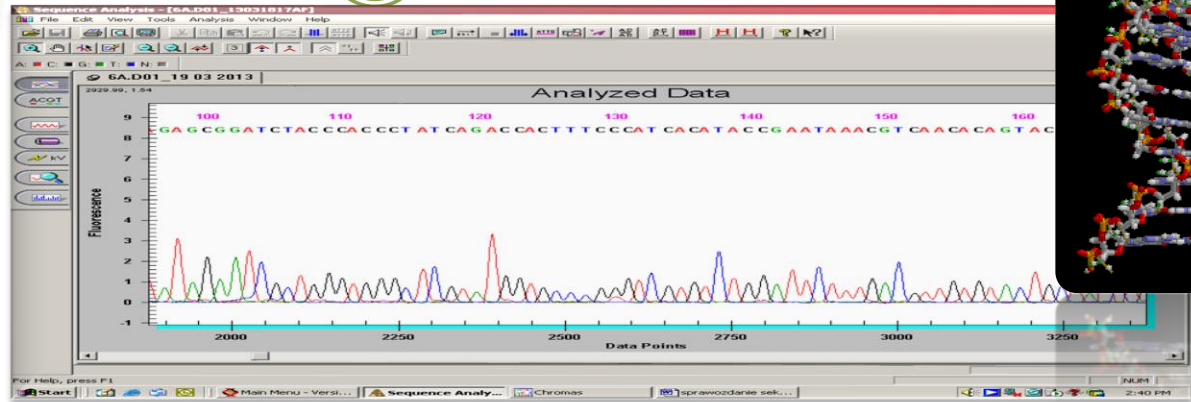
Sequence Analysis - [6A.D01_13031817AF]

File Edit View Tools Analysis Window Help

A: C: G: T: N:

6A.D01_19 03 2013

ACGT

kV

2929.99, 1.54

Analyzed Data

100 110 120 130 140 150 160

GAGCGGATCTACCCACCCTATCAGACCACTTTCCCATCACATACCGAATAAACGTCAACACAGTAC

9
8
7
6
5
4
3
2
1
0
-1

Fluorescence

2000 2250 2500 2750 3000 3250

Data Points

For Help, press F1

NUM

Start | Main Menu - Versi... | Sequence Analy... | Chromas | sprawozdanie sek... | 2:40 PM